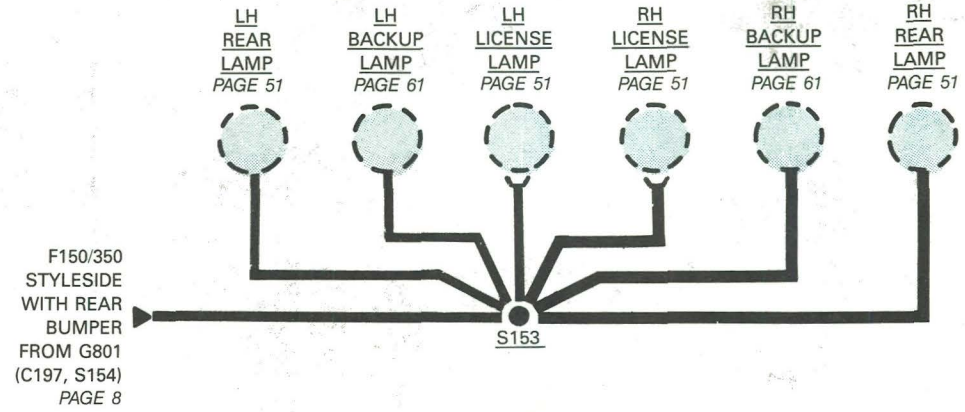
LH
REAR
LAMP
PAGE 51

LH
BACKUP
LAMP
PAGE 61

LH
LICENSE
LAMP
PAGE 51

RH
LICENSE
LAMP
PAGE 51

RH
BACKUP
LAMP
PAGE 61

RH
REAR
LAMP
PAGE 51

F150/350
STYLESIDE
WITH REAR
BUMPER
FROM G801
(C197, S154)
PAGE 8

S153